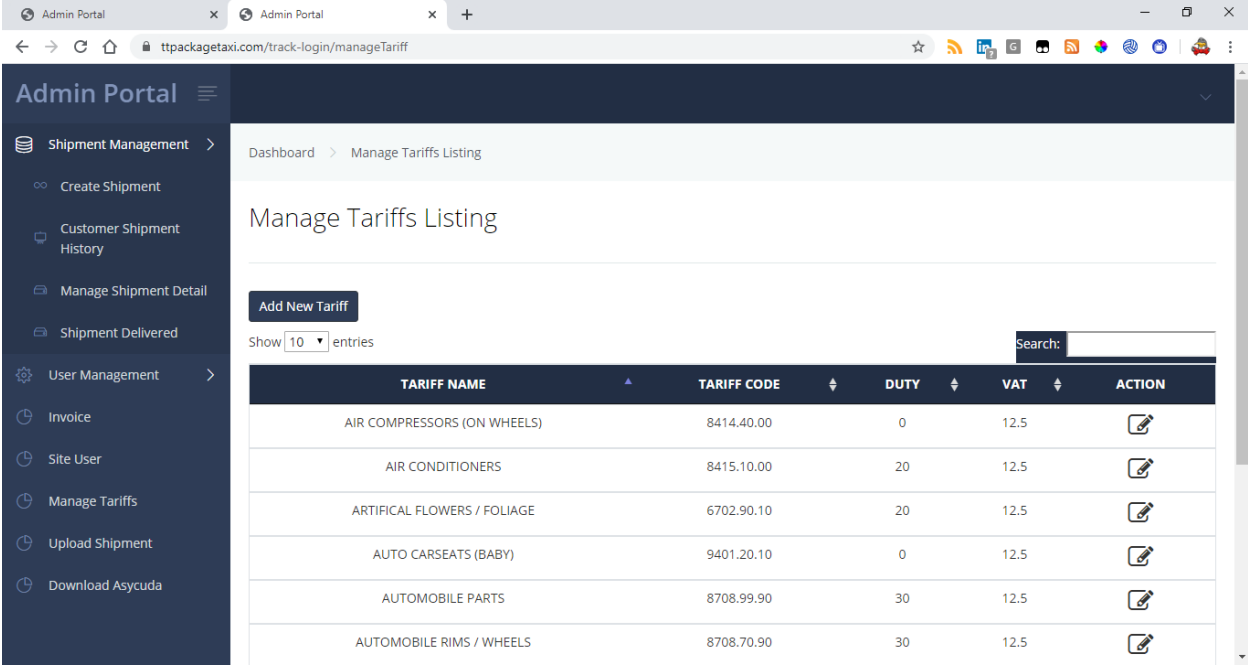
Admin Portal
Admin Portal
ttpackagetaxi.com/track-login/manageTariff

Admin Portal

Shipment Management
Create Shipment
Customer Shipment History
Manage Shipment Detail
Shipment Delivered
User Management
Invoice
Site User
Manage Tariffs
Upload Shipment
Download Asycuda

Dashboard > Manage Tariffs Listing

Manage Tariffs Listing

Add New Tariff

Show 10 entries

Search:

| TARIFF NAME | TARIFF CODE | DUTY | VAT | ACTION |
|---|---|---|---|---|
| AIR COMPRESSORS (ON WHEELS) | 8414.40.00 | 0 | 12.5 | |
| AIR CONDITIONERS | 8415.10.00 | 20 | 12.5 | |
| ARTIFICAL FLOWERS / FOLIAGE | 6702.90.10 | 20 | 12.5 | |
| AUTO CARSEATS (BABY) | 9401.20.10 | 0 | 12.5 | |
| AUTOMOBILE PARTS | 8708.99.90 | 30 | 12.5 | |
| AUTOMOBILE RIMS / WHEELS | 8708.70.90 | 30 | 12.5 | |